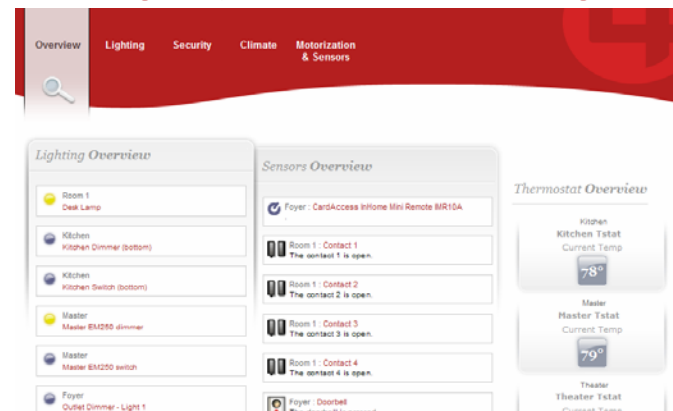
Overview Lighting Security Climate Motorization & Sensors

Lighting Overview

Room 1
Desk Lamp

Kitchen
Kitchen Dimmer (bottom)

Kitchen
Kitchen Switch (bottom)

Master
Master EM250 dimmer

Master
Master EM250 switch

Foyer
Outlet Dimmer - Light 1

Sensors Overview

Foyer : CardAccess inHome Mini Remote IMR10A

Room 1 : Contact 1
The contact 1 is open.

Room 1 : Contact 2
The contact 2 is open.

Room 1 : Contact 3
The contact 3 is open.

Room 1 : Contact 4
The contact 4 is open.

Foyer : Doorbell
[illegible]

Thermostat Overview

Kitchen
Kitchen Tstat
Current Temp
78°

Master
Master Tstat
Current Temp
79°

Theater
Theater Tstat
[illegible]